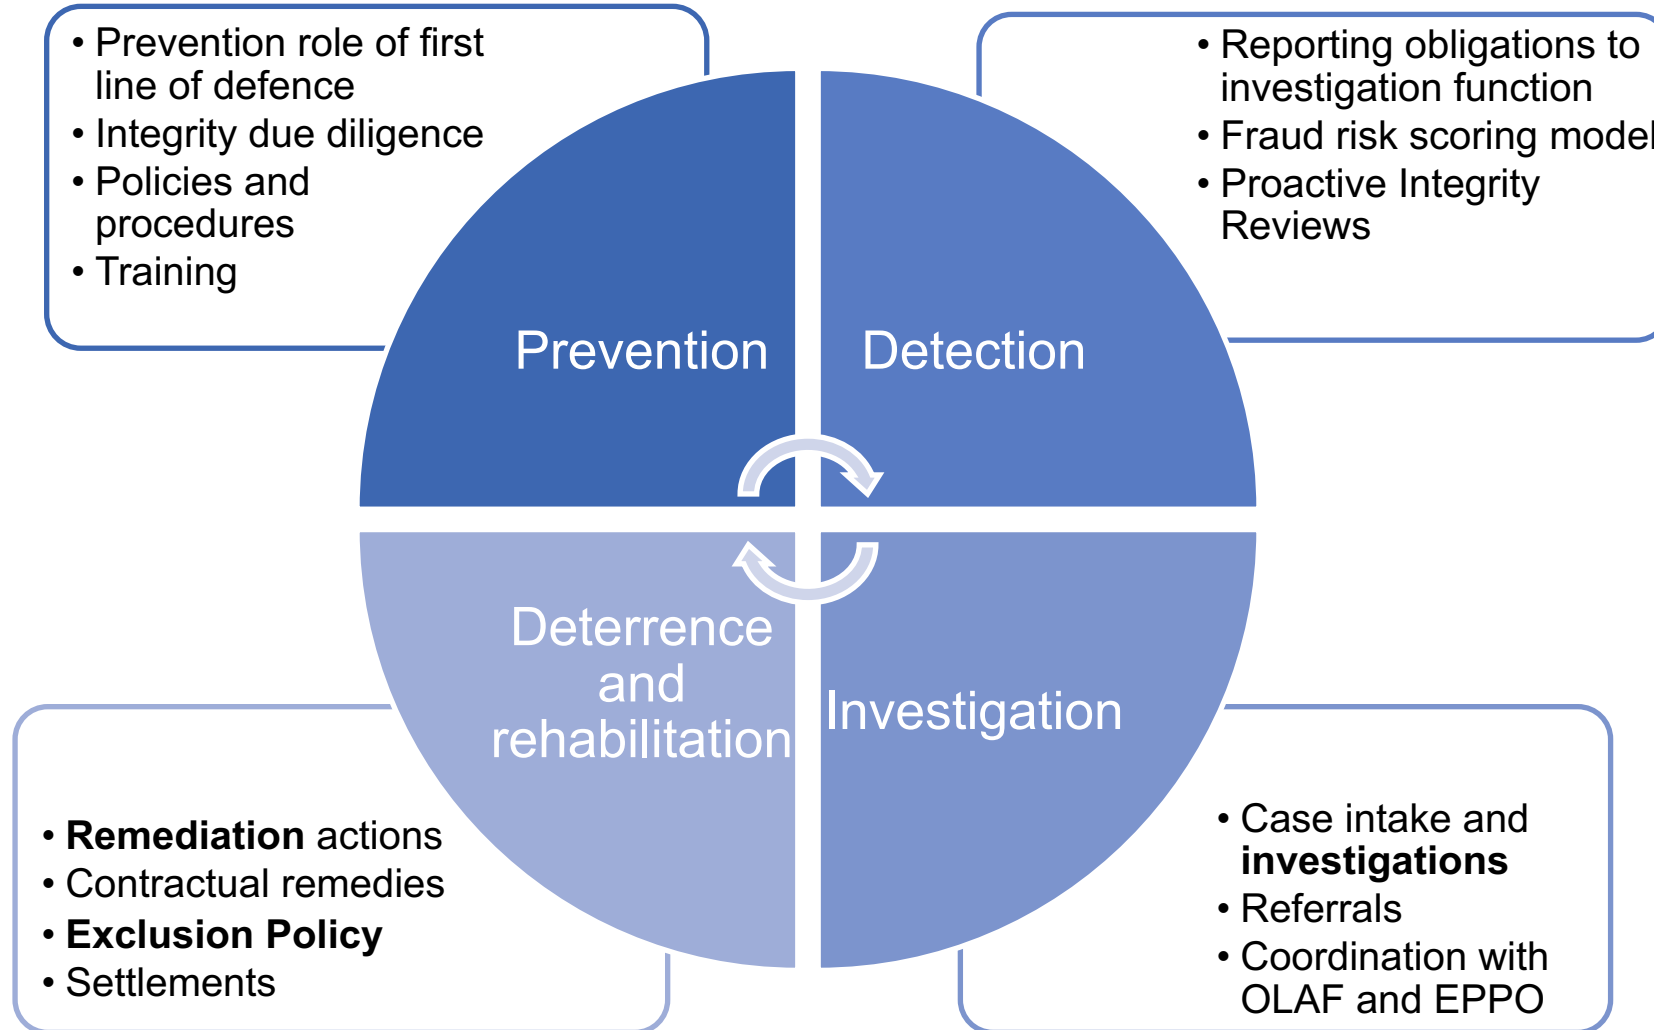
• Prevention role of first line of defence
• Integrity due diligence
• Policies and procedures
• Training

• Reporting obligations to investigation function
• Fraud risk scoring model
• Proactive Integrity Reviews

Prevention

Detection

Deterrence and rehabilitation

Investigation

• **Remediation** actions
• Contractual remedies
• **Exclusion Policy**
• Settlements

• Case intake and **investigations**
• Referrals
• Coordination with OLAF and EPPO